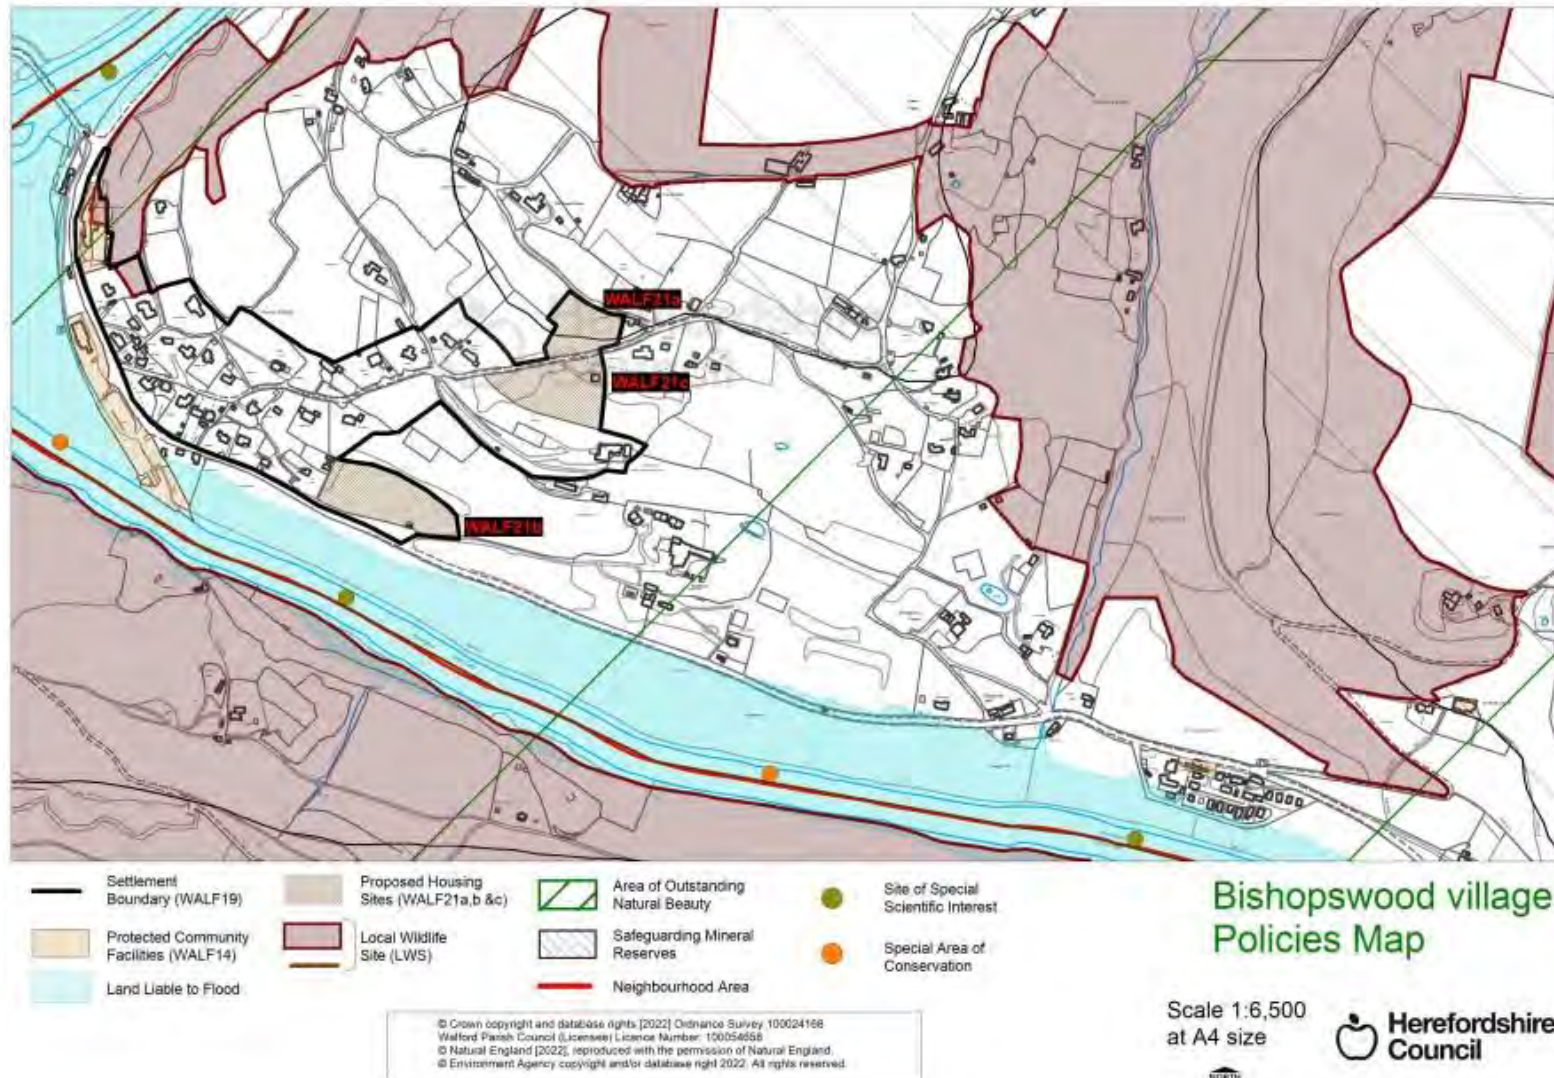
WALF21a

WALF21c

WALF21b

Settlement Boundary (WALF19)

Protected Community Facilities (WALF14)

Land Liable to Flood

Proposed Housing Sites (WALF21a,b &c)

Local Wildlife Site (LWS)

Area of Outstanding Natural Beauty

Safeguarding Mineral Reserves

Neighbourhood Area

Site of Special Scientific Interest

Special Area of Conservation

Bishopswood village Policies Map

Scale 1:6,500 at A4 size

Herefordshire Council

© Crown copyright and database rights [2022] Ordnance Survey 100024168
Walford Parish Council (Licensee) Licence Number: 100054658
© Natural England [2022], reproduced with the permission of Natural England.
© Environment Agency copyright and/or database right 2022. All rights reserved.